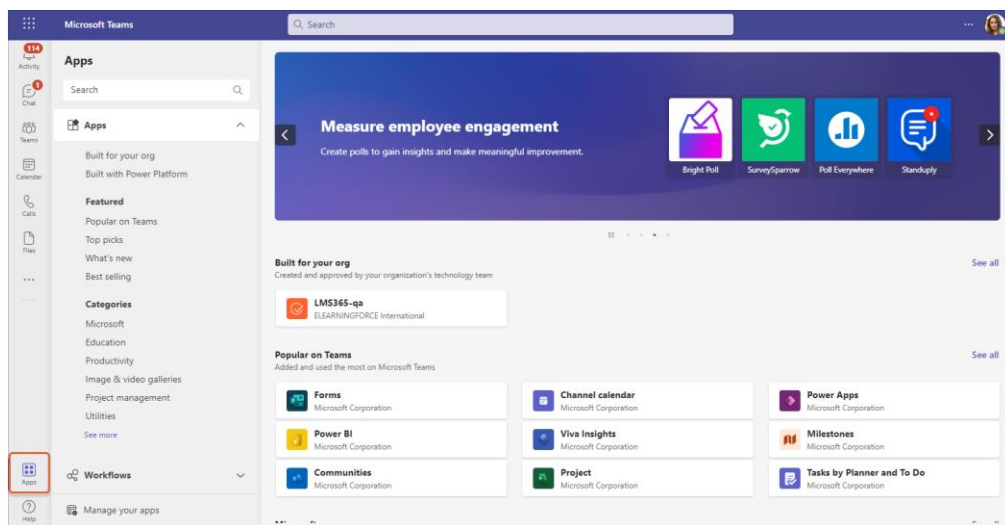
Microsoft Teams

Search

...

114
Activity

Chat

Teams

Calendar

Calls

Files

...

Apps

Help

Apps

Search

Apps

Built for your org
Built with Power Platform

Featured
Popular on Teams
Top picks
What's new
Best selling

Categories
Microsoft
Education
Productivity
Image & video galleries
Project management
Utilities
See more

Workflows

Manage your apps

Measure employee engagement
Create polls to gain insights and make meaningful improvement.

Bright Poll
SurveySparrow
Poll Everywhere
Standuply

Built for your org
Created and approved by your organization's technology team
See all

LMS365-qa
ELEARNINGFORCE International

Popular on Teams
Added and used the most on Microsoft Teams
See all

Forms
Microsoft Corporation

Channel calendar
Microsoft Corporation

Power Apps
Microsoft Corporation

Power BI
Microsoft Corporation

Viva Insights
Microsoft Corporation

Milestones
Microsoft Corporation

Communities
Microsoft Corporation

Project
Microsoft Corporation

Tasks by Planner and To Do
Microsoft Corporation